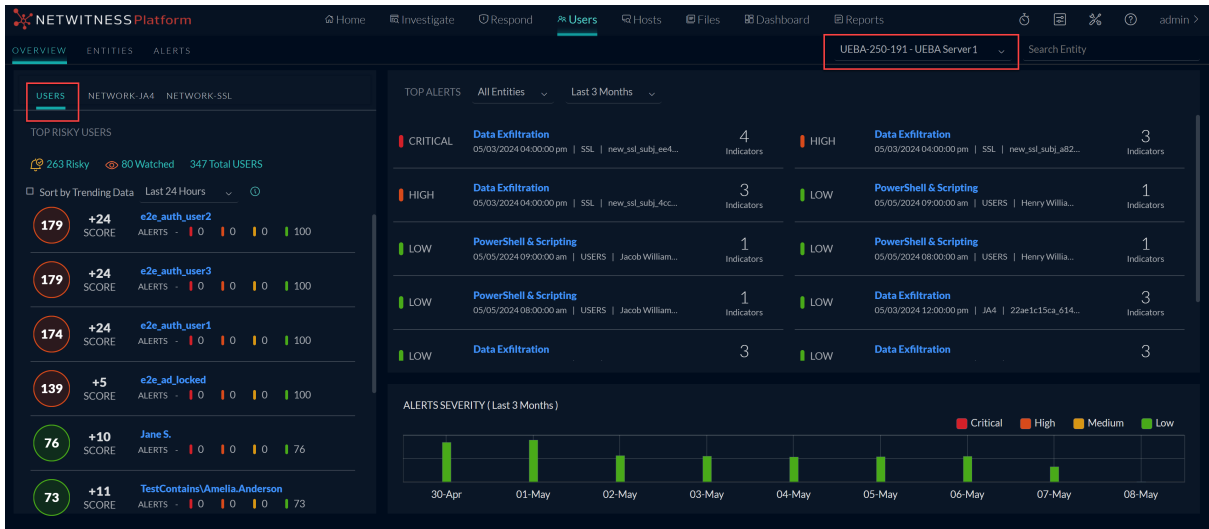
NETWITNESS Platform

Home Investigate Respond Users Hosts Files Dashboard Reports admin

OVERVIEW ENTITIES ALERTS

UEBA-250-191 - UEBA Server 1

Search Entity

USERS NETWORK-JA4 NETWORK-SSL

TOP RISKY USERS

263 Risky 80 Watched 347 Total USERS

Sort by Trending Data Last 24 Hours

179 +24 SCORE e2e_auth_user2 ALERTS - 0 0 0 100

179 +24 SCORE e2e_auth_user3 ALERTS - 0 0 0 100

174 +24 SCORE e2e_auth_user1 ALERTS - 0 0 0 100

139 +5 SCORE e2e_ad_locked ALERTS - 0 0 0 100

76 +10 SCORE Jane S. ALERTS - 0 0 0 76

73 +11 SCORE TestContains\Amelia.Anderson ALERTS - 0 0 0 73

TOP ALERTS All Entities Last 3 Months

| | | | |
|---|---|---|---|
| CRITICAL | Data Exfiltration 05/03/2024 04:00:00 pm \| SSL \| new_ssl_subj_ee4... | 4 Indicators | |
| HIGH | Data Exfiltration 05/03/2024 04:00:00 pm \| SSL \| new_ssl_subj_a82... | 3 Indicators | |
| HIGH | Data Exfiltration 05/03/2024 04:00:00 pm \| SSL \| new_ssl_subj_4cc... | 3 Indicators | |
| LOW | PowerShell & Scripting 05/05/2024 09:00:00 am \| USERS \| Henry Willia... | 1 Indicators | |
| LOW | PowerShell & Scripting 05/05/2024 09:00:00 am \| USERS \| Jacob William... | 1 Indicators | |
| LOW | PowerShell & Scripting 05/05/2024 08:00:00 am \| USERS \| Henry Willia... | 1 Indicators | |
| LOW | PowerShell & Scripting 05/05/2024 08:00:00 am \| USERS \| Jacob William... | 1 Indicators | |
| LOW | Data Exfiltration 05/03/2024 12:00:00 pm \| JA4 \| 22ae1c15ca_614... | 3 Indicators | |
| LOW | Data Exfiltration | 3 | |
| LOW | Data Exfiltration | 3 | |

ALERTS SEVERITY ( Last 3 Months )

Critical High Medium Low

30-Apr 01-May 02-May 03-May 04-May 05-May 06-May 07-May 08-May